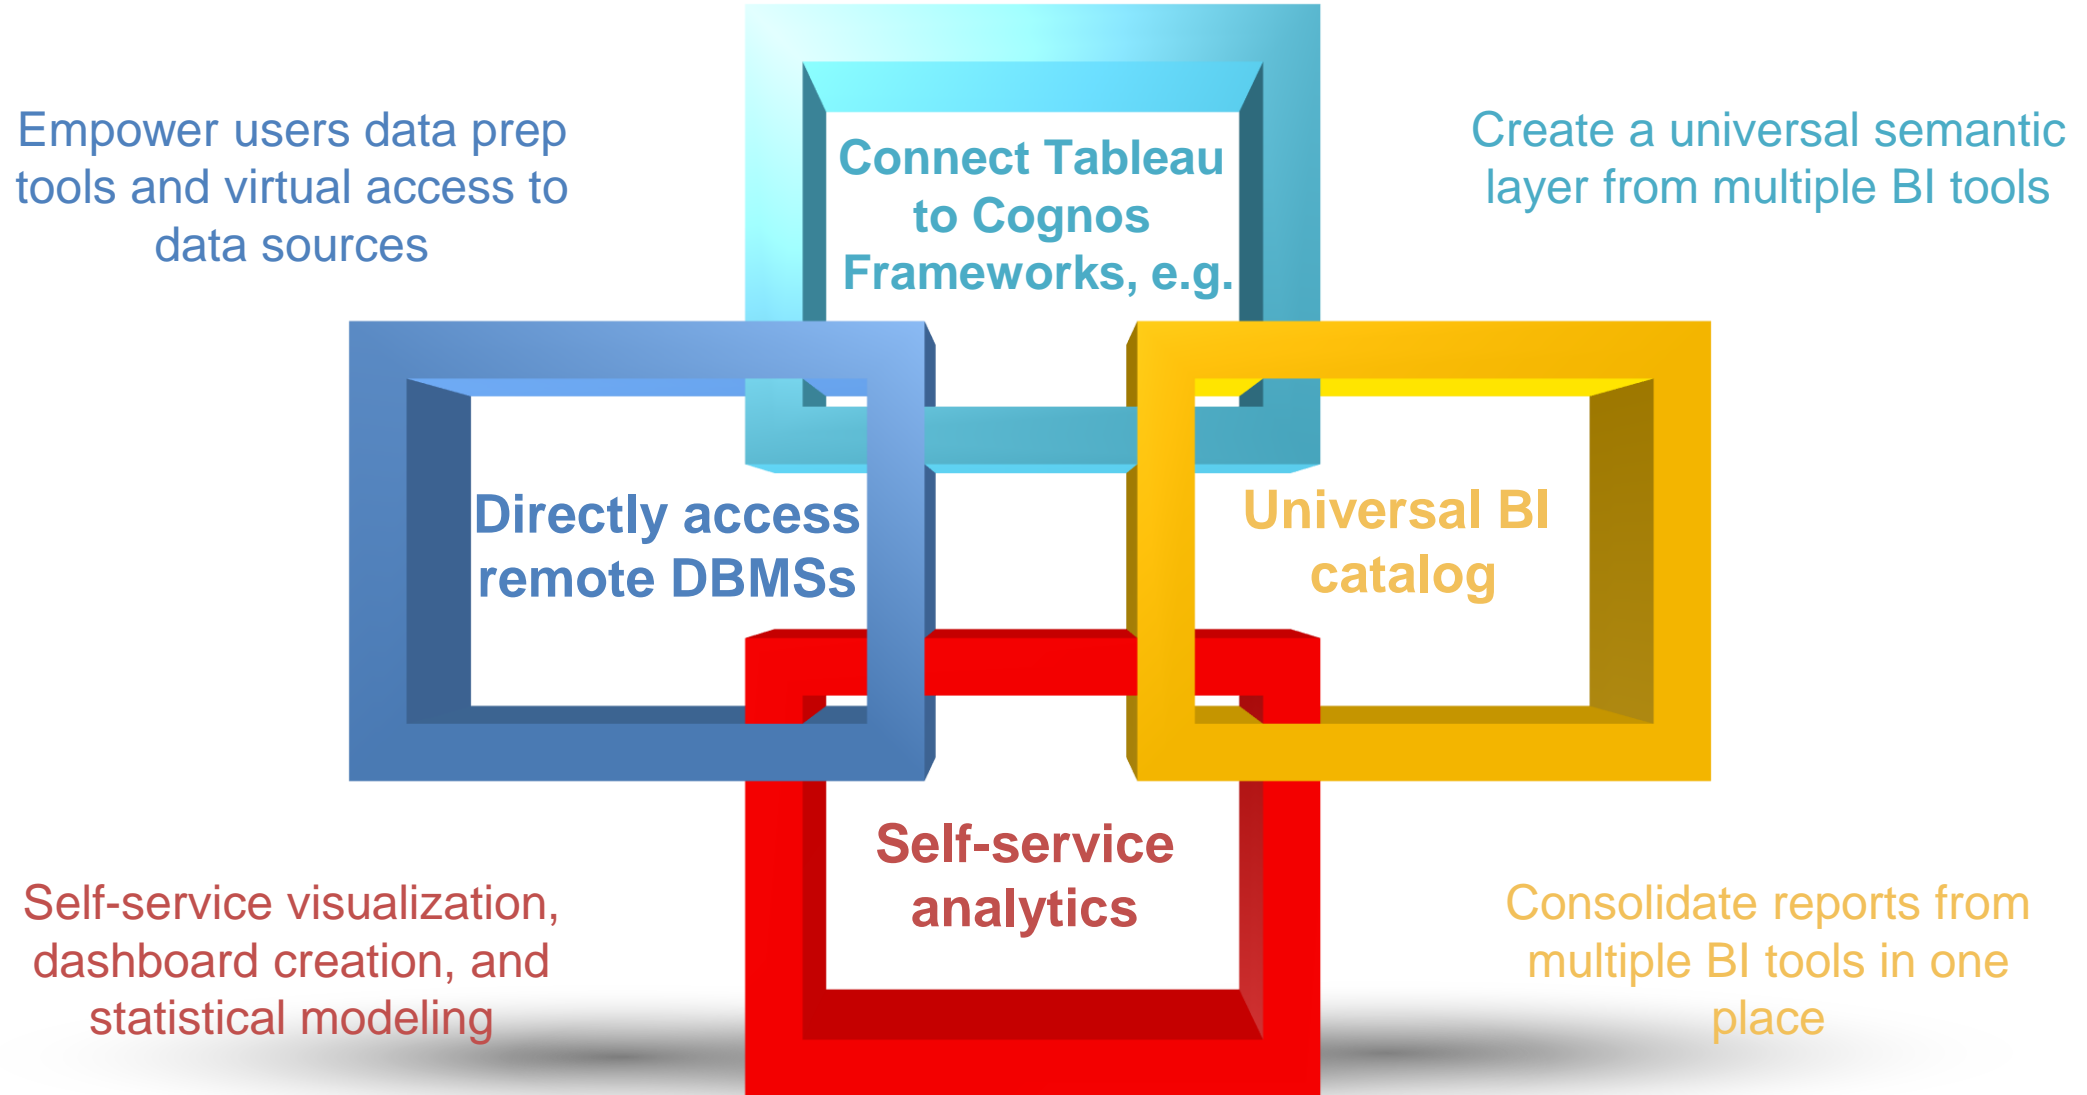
Empower users data prep tools and virtual access to data sources

Connect Tableau to Cognos Frameworks, e.g.

Create a universal semantic layer from multiple BI tools

Directly access remote DBMSs

Universal BI catalog

Self-service analytics

Self-service visualization, dashboard creation, and statistical modeling

Consolidate reports from multiple BI tools in one place